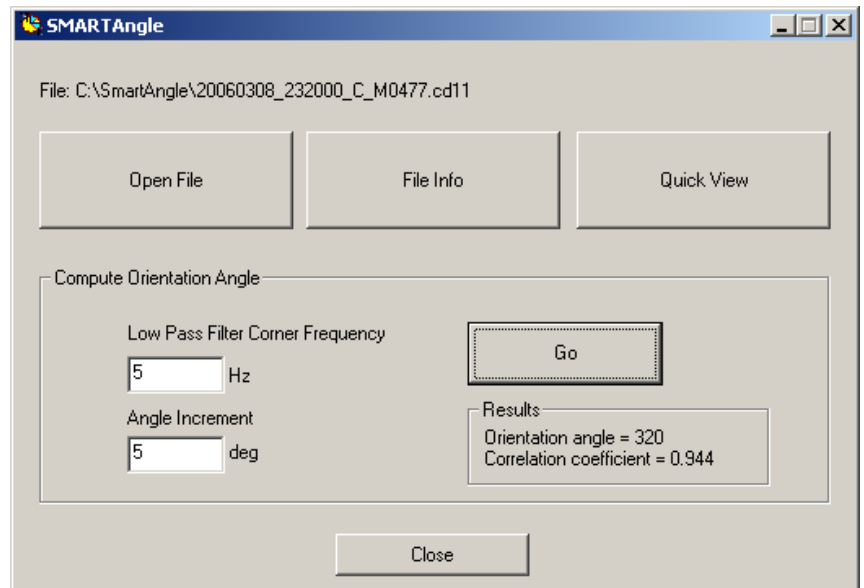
SMARTAngle

File: C:\SmartAngle\20060308_232000_C_M0477.cd11

Open File

File Info

Quick View

Compute Orientation Angle

Low Pass Filter Corner Frequency

5 Hz

Angle Increment

5 deg

Go

Results

Orientation angle = 320
Correlation coefficient = 0.944

Close